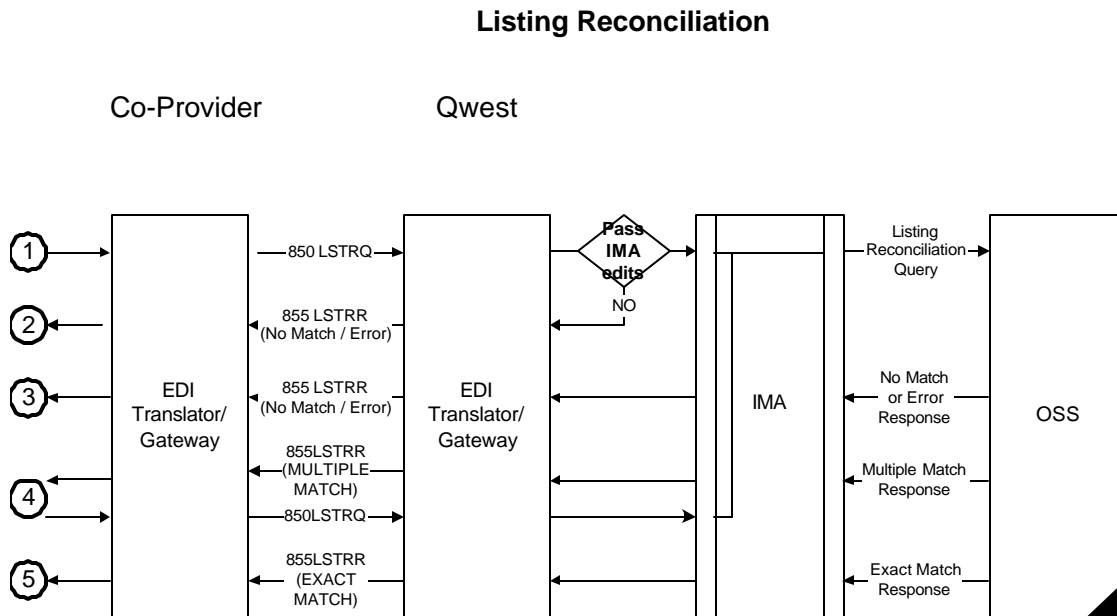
**Listing Reconciliation**

Co-Provider

Qwest

1

850 LSTRQ

Pass IMA edits

NO

Listing Reconciliation Query

2

855 LSTRR (No Match / Error)

3

EDI Translator/ Gateway

855 LSTRR (No Match / Error)

EDI Translator/ Gateway

IMA

No Match or Error Response

OSS

855LSTRR (MULTIPLE MATCH)

Multiple Match Response

4

850LSTRQ

5

855LSTRR (EXACT MATCH)

Exact Match Response